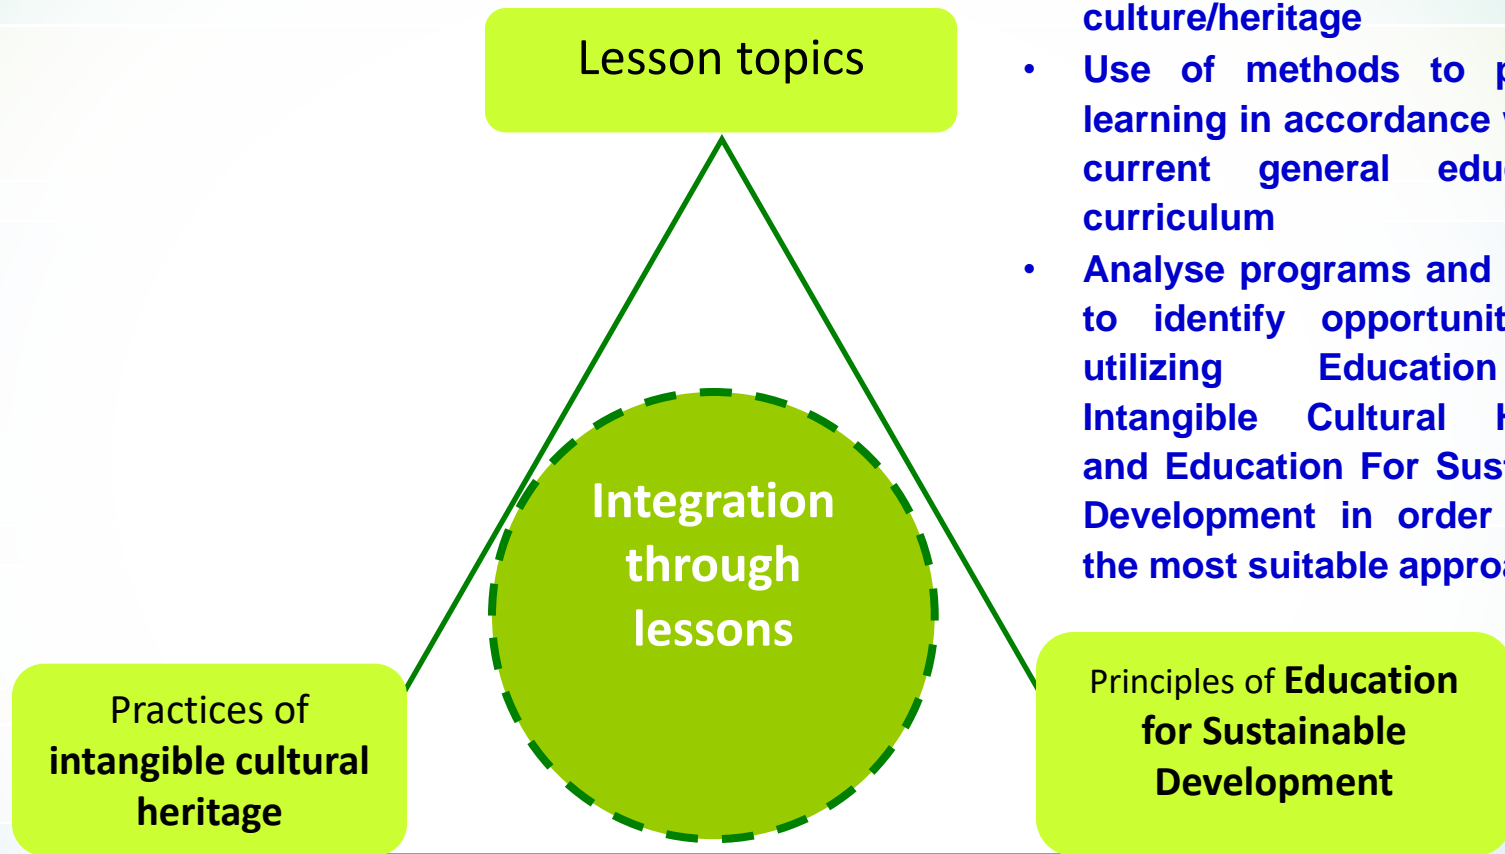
Lesson topics

culture/heritage
• Use of methods to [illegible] learning in accordance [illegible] current general edu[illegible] curriculum
• Analyse programs and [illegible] to identify opportunit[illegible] utilizing Education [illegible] Intangible Cultural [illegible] and Education For Sus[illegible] Development in order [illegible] the most suitable appro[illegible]

Integration through lessons

Practices of intangible cultural heritage

Principles of Education for Sustainable Development